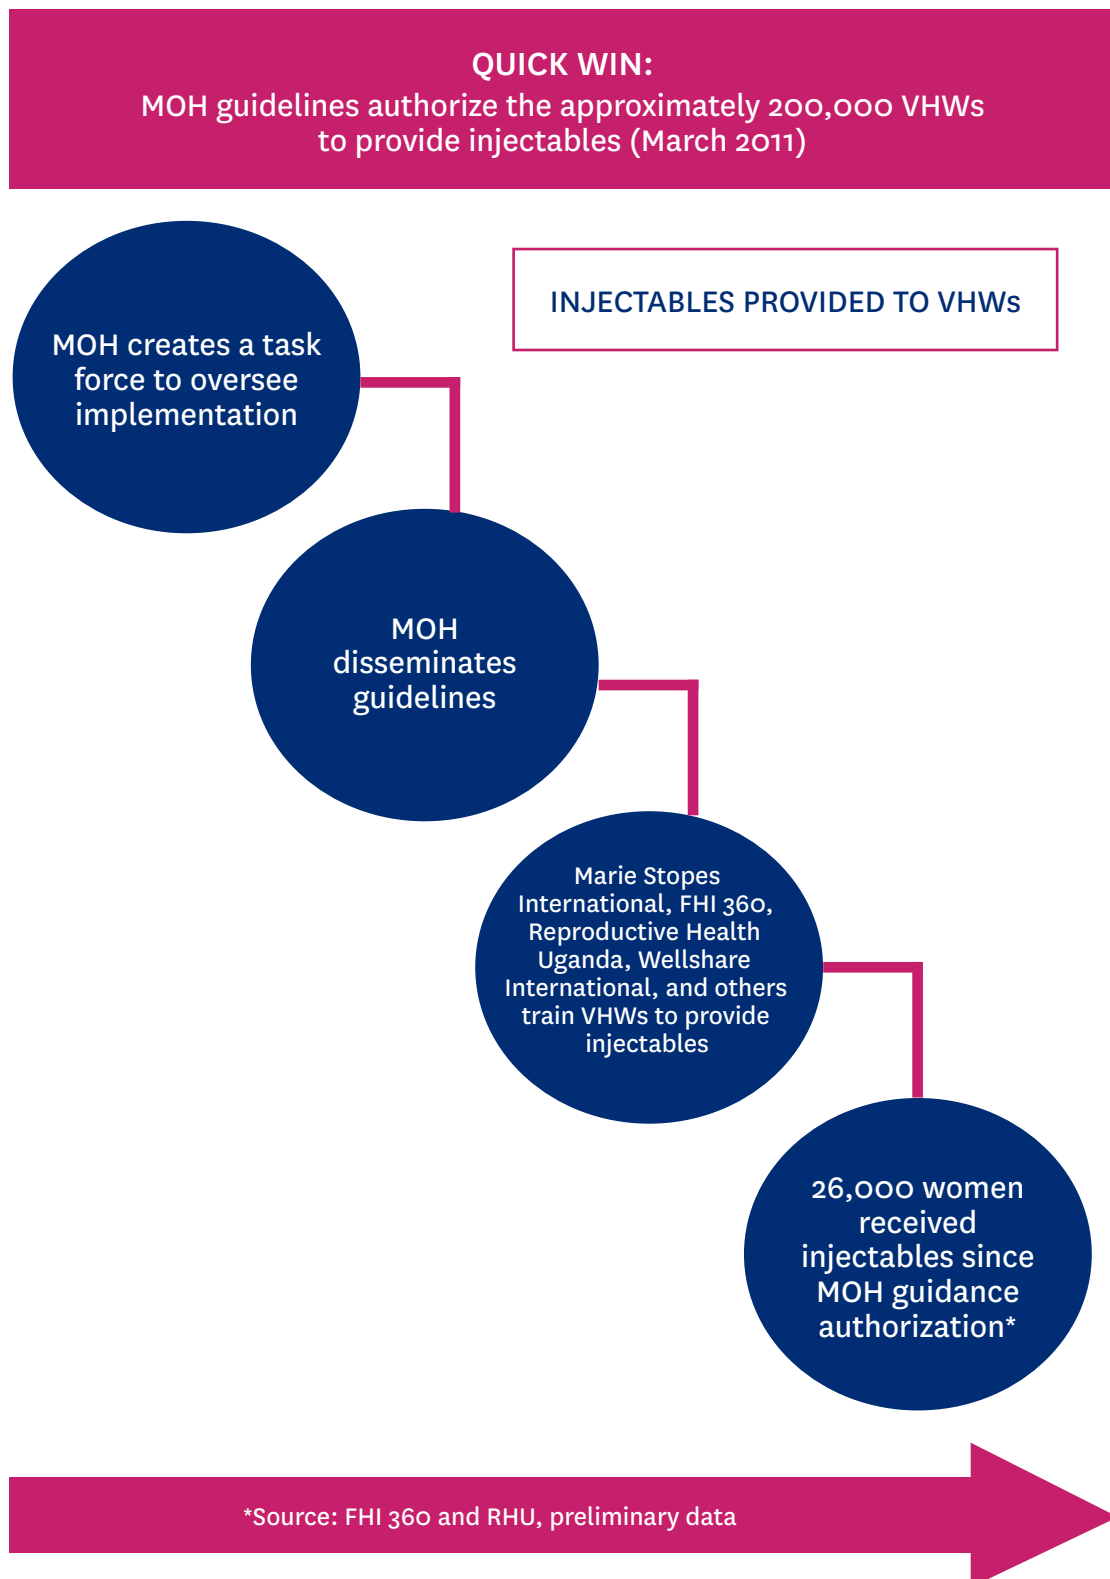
QUICK WIN:
MOH guidelines authorize the approximately 200,000 VHWs to provide injectables (March 2011)

INJECTABLES PROVIDED TO VHWs

MOH creates a task force to oversee implementation

MOH disseminates guidelines

Marie Stopes International, FHI 360, Reproductive Health Uganda, Wellshare International, and others train VHWs to provide injectables

26,000 women received injectables since MOH guidance authorization*

*Source: FHI 360 and RHU, preliminary data